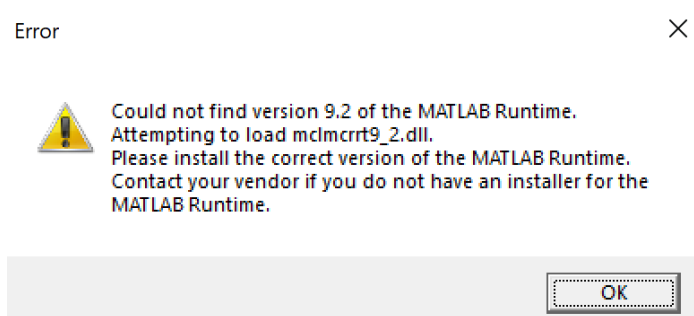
Error

Could not find version 9.2 of the MATLAB Runtime.
Attempting to load mclmcrrt9_2.dll.
Please install the correct version of the MATLAB Runtime.
Contact your vendor if you do not have an installer for the MATLAB Runtime.

OK